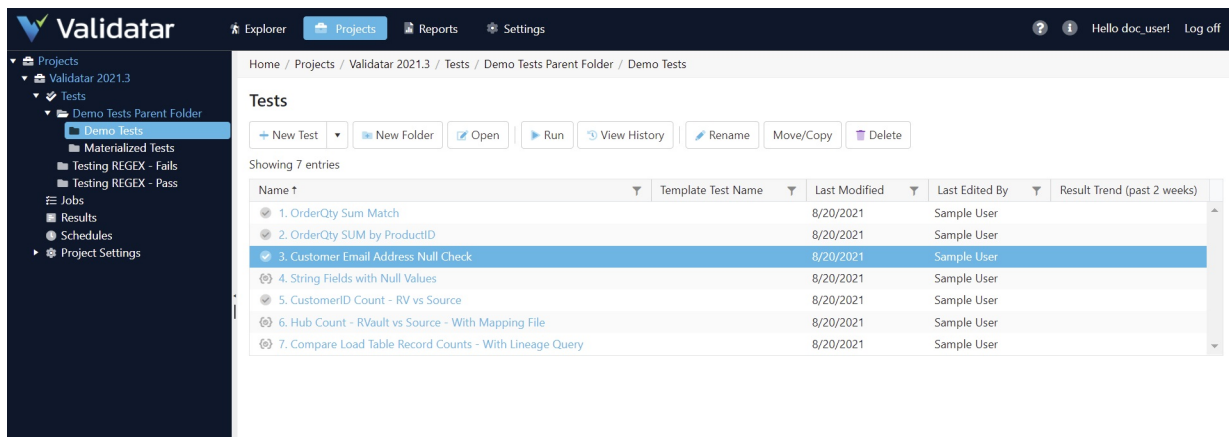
Validatar

Explorer Projects Reports Settings

Hello doc_user! Log off

Projects
Validatar 2021.3
Tests
Demo Tests Parent Folder
Demo Tests
Materialized Tests
Testing REGEX - Fails
Testing REGEX - Pass
Jobs
Results
Schedules
Project Settings

Home / Projects / Validatar 2021.3 / Tests / Demo Tests Parent Folder / Demo Tests

Tests

+ New Test | New Folder | Open | Run | View History | Rename | Move/Copy | Delete

Showing 7 entries

| Name ↑ | Template Test Name | Last Modified | Last Edited By | Result Trend (past 2 weeks) |
|---|---|---|---|---|
| 1. OrderQty Sum Match | | 8/20/2021 | Sample User | |
| 2. OrderQty SUM by ProductID | | 8/20/2021 | Sample User | |
| 3. Customer Email Address Null Check | | 8/20/2021 | Sample User | |
| 4. String Fields with Null Values | | 8/20/2021 | Sample User | |
| 5. CustomerID Count - RV vs Source | | 8/20/2021 | Sample User | |
| 6. Hub Count - RVault vs Source - With Mapping File | | 8/20/2021 | Sample User | |
| 7. Compare Load Table Record Counts - With Lineage Query | | 8/20/2021 | Sample User | |